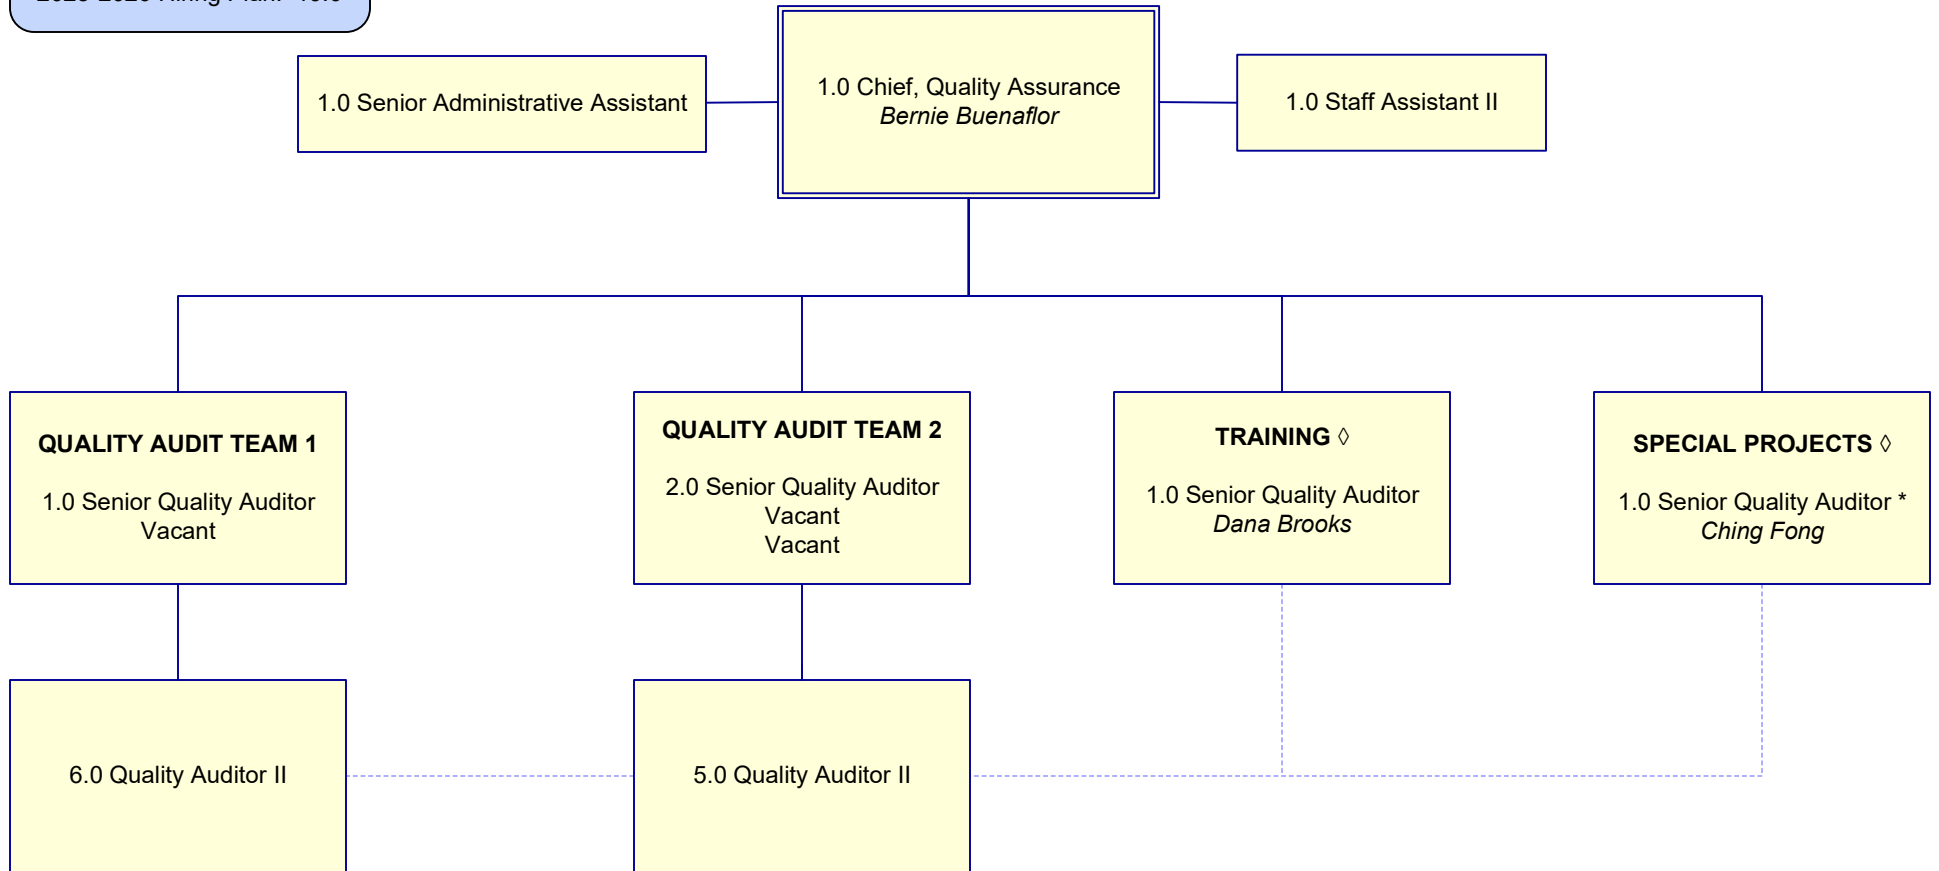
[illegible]

1.0 Senior Administrative Assistant

1.0 Chief, Quality Assurance
*Bernie Buenaflor*

1.0 Staff Assistant II

QUALITY AUDIT TEAM 1

1.0 Senior Quality Auditor
Vacant

QUALITY AUDIT TEAM 2

2.0 Senior Quality Auditor
Vacant
Vacant

TRAINING ◊

1.0 Senior Quality Auditor
*Dana Brooks*

SPECIAL PROJECTS ◊

1.0 Senior Quality Auditor *
*Ching Fong*

6.0 Quality Auditor II

5.0 Quality Auditor II